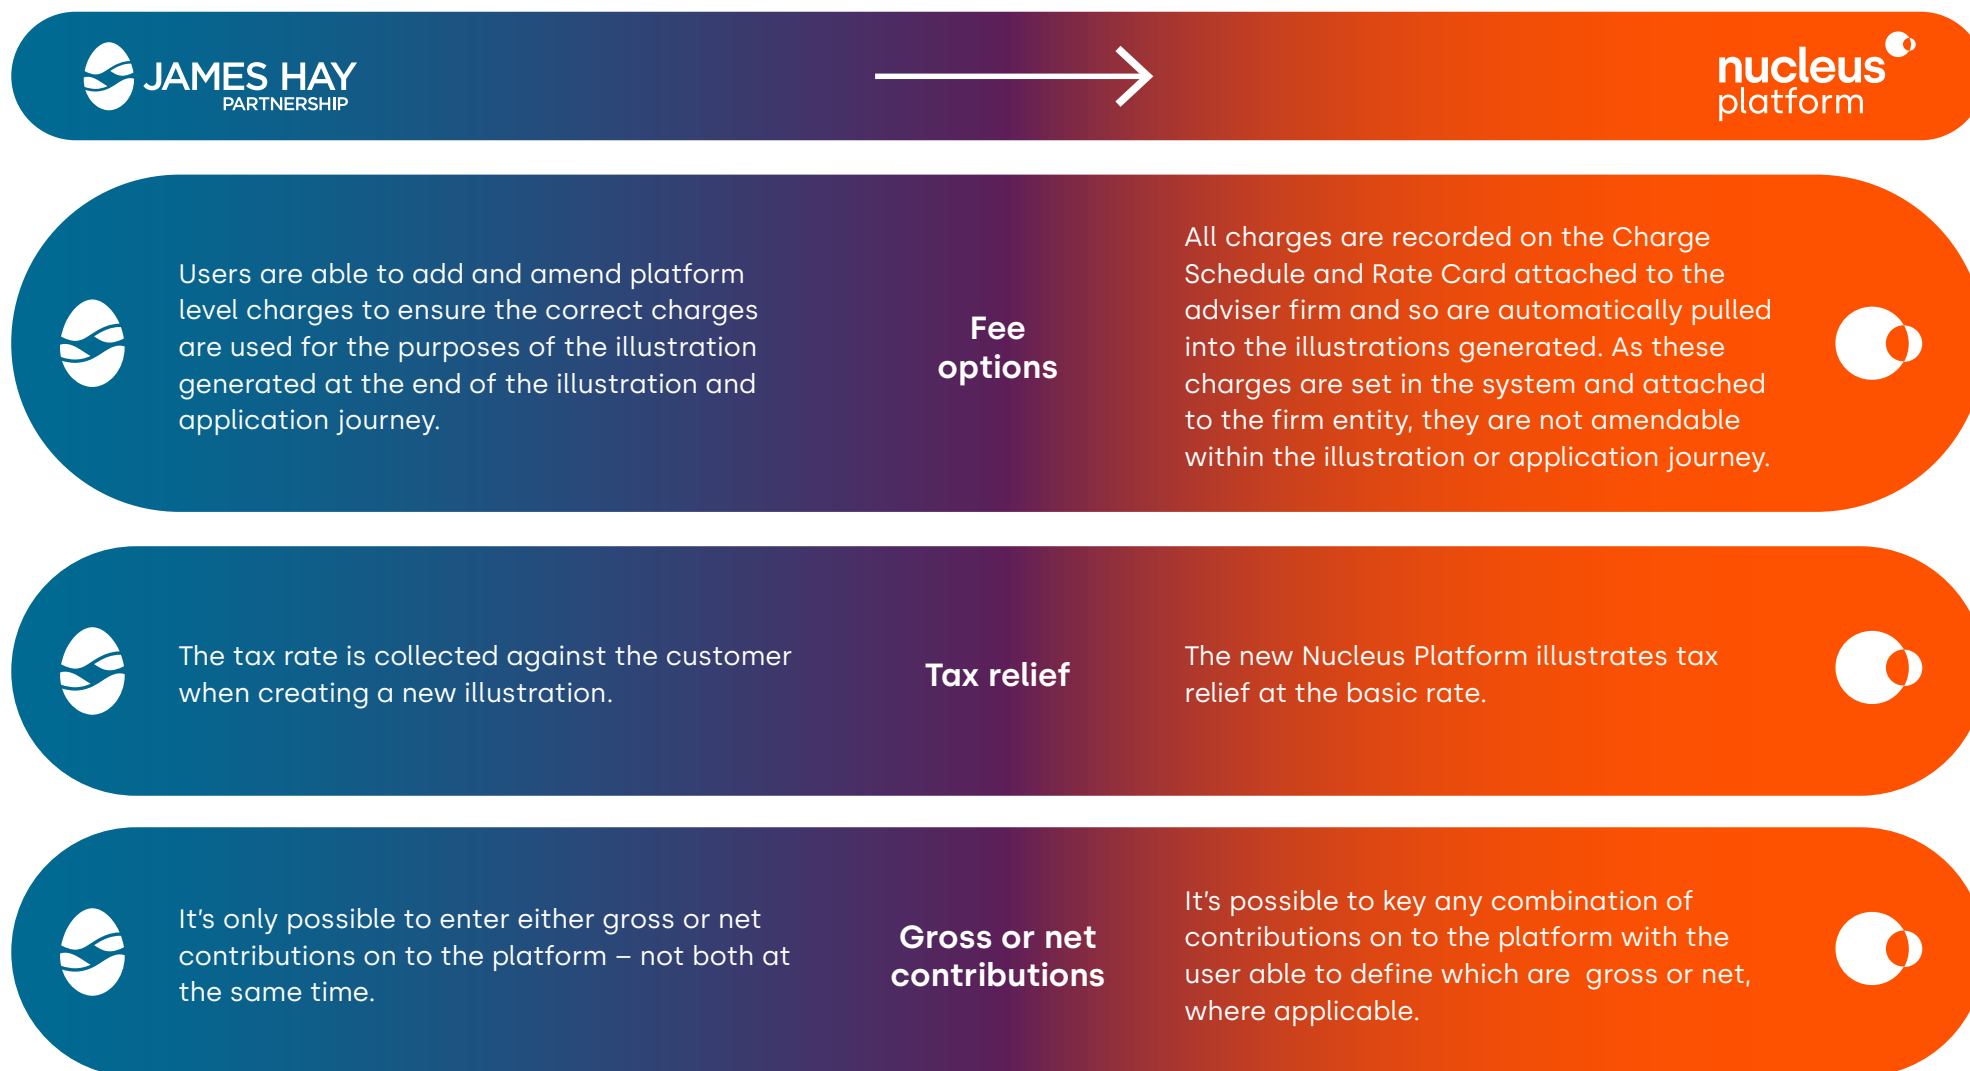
JAMES HAY PARTNERSHIP

nucleus platform

Users are able to add and amend platform level charges to ensure the correct charges are used for the purposes of the illustration generated at the end of the illustration and application journey.

Fee options

All charges are recorded on the Charge Schedule and Rate Card attached to the adviser firm and so are automatically pulled into the illustrations generated. As these charges are set in the system and attached to the firm entity, they are not amendable within the illustration or application journey.

The tax rate is collected against the customer when creating a new illustration.

Tax relief

The new Nucleus Platform illustrates tax relief at the basic rate.

It's only possible to enter either gross or net contributions on to the platform – not both at the same time.

Gross or net contributions

It's possible to key any combination of contributions on to the platform with the user able to define which are gross or net, where applicable.